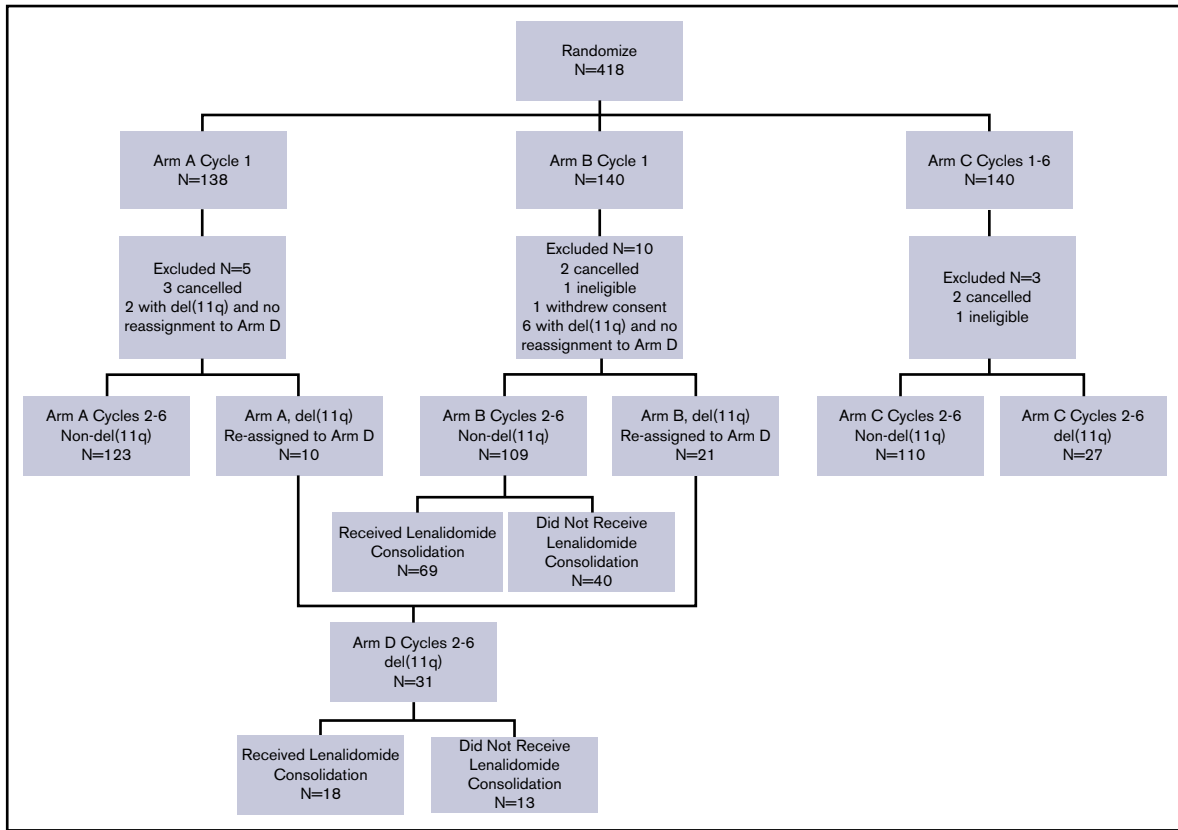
Randomize
N=418

Arm A Cycle 1
N=138

Arm B Cycle 1
N=140

Arm C Cycles 1-6
N=140

Excluded N=5
3 cancelled
2 with del(11q) and no reassignment to Arm D

Excluded N=10
2 cancelled
1 ineligible
1 withdrew consent
6 with del(11q) and no reassignment to Arm D

Excluded N=3
2 cancelled
1 ineligible

Arm A Cycles 2-6
Non-del(11q)
N=123

Arm A, del(11q)
Re-assigned to Arm D
N=10

Arm B Cycles 2-6
Non-del(11q)
N=109

Arm B, del(11q)
Re-assigned to Arm D
N=21

Arm C Cycles 2-6
Non-del(11q)
N=110

Arm C Cycles 2-6
del(11q)
N=27

Received Lenalidomide Consolidation
N=69

Did Not Receive Lenalidomide Consolidation
N=40

Arm D Cycles 2-6
del(11q)
N=31

Received Lenalidomide Consolidation
N=18

Did Not Receive Lenalidomide Consolidation
N=13